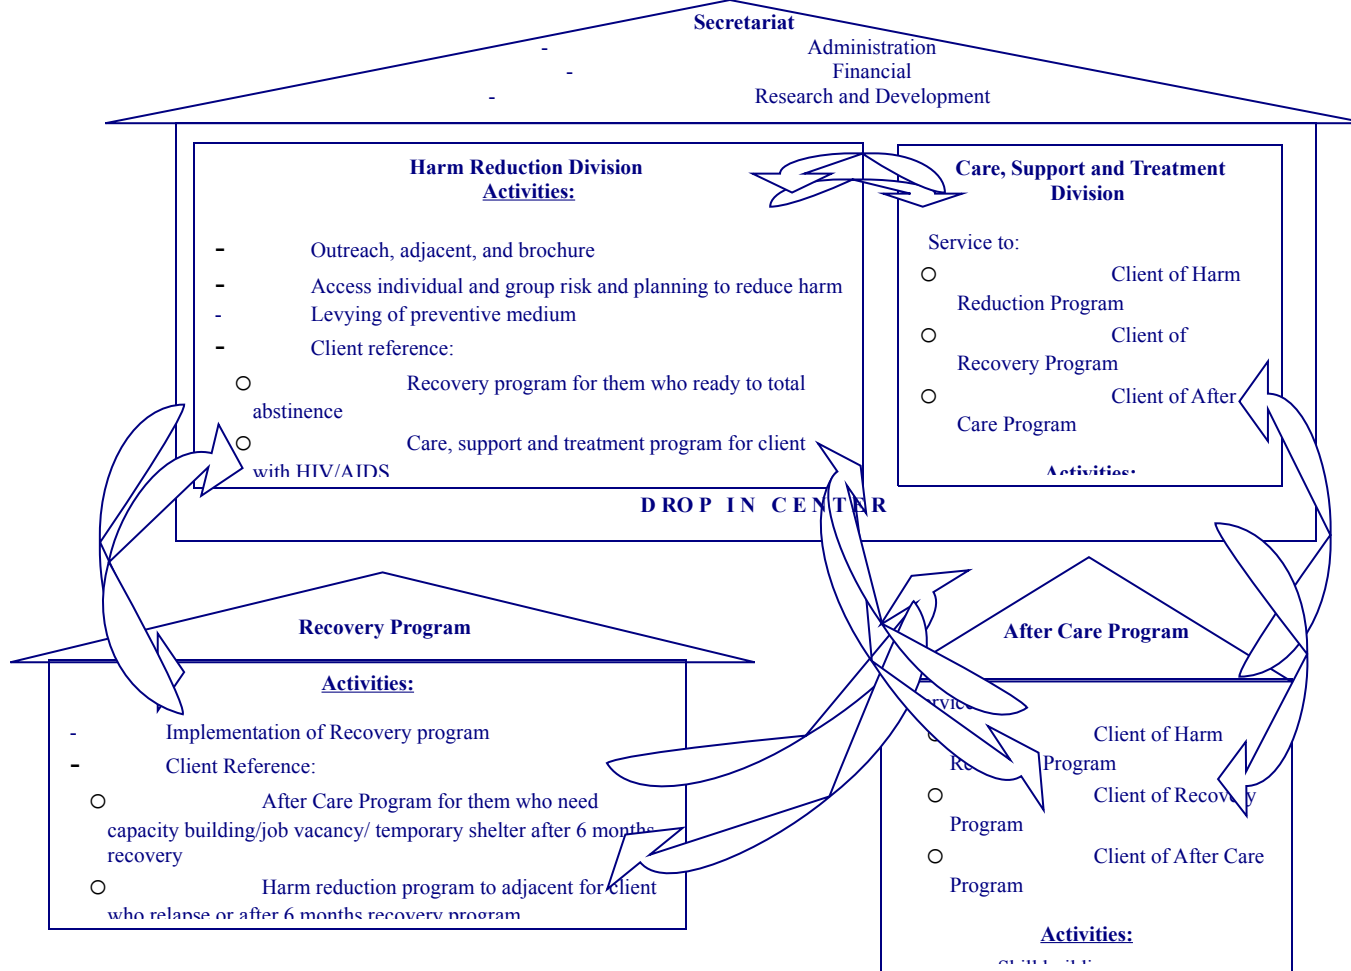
Secretariat
- Administration
- Financial
- Research and Development

Harm Reduction Division
Activities:

- Outreach, adjacent, and brochure
- Access individual and group risk and planning to reduce harm
- Levying of preventive medium
- Client reference:
○ Recovery program for them who ready to total abstinence
○ Care, support and treatment program for client with HIV/AIDS

Care, Support and Treatment Division

Service to:
○ Client of Harm Reduction Program
○ Client of Recovery Program
○ Client of After Care Program

Activities:

DROP IN CENTER

Recovery Program

Activities:
- Implementation of Recovery program
- Client Reference:
○ After Care Program for them who need capacity building/job vacancy/ temporary shelter after 6 months recovery
○ Harm reduction program to adjacent for client who relapse or after 6 months recovery program

After Care Program

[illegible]rvic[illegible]
○ Client of Harm Re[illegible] Program
○ Client of Recovery Program
○ Client of After Care Program

Activities:
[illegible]